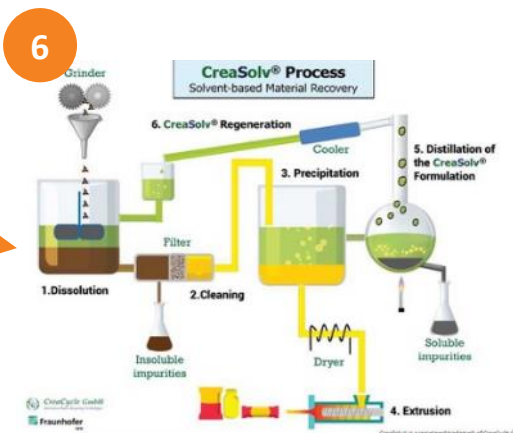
6

CreaSolv® Process
Solvent-based Material Recovery

Grinder

6. CreaSolv® Regeneration

Cooler

5. Distillation of the CreaSolv® Formulation

3. Precipitation

Filter

1.Dissolution

2.Cleaning

Insoluble impurities

Dryer

Soluble impurities

4. Extrusion

CreaCycle GmbH

Fraunhofer

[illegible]